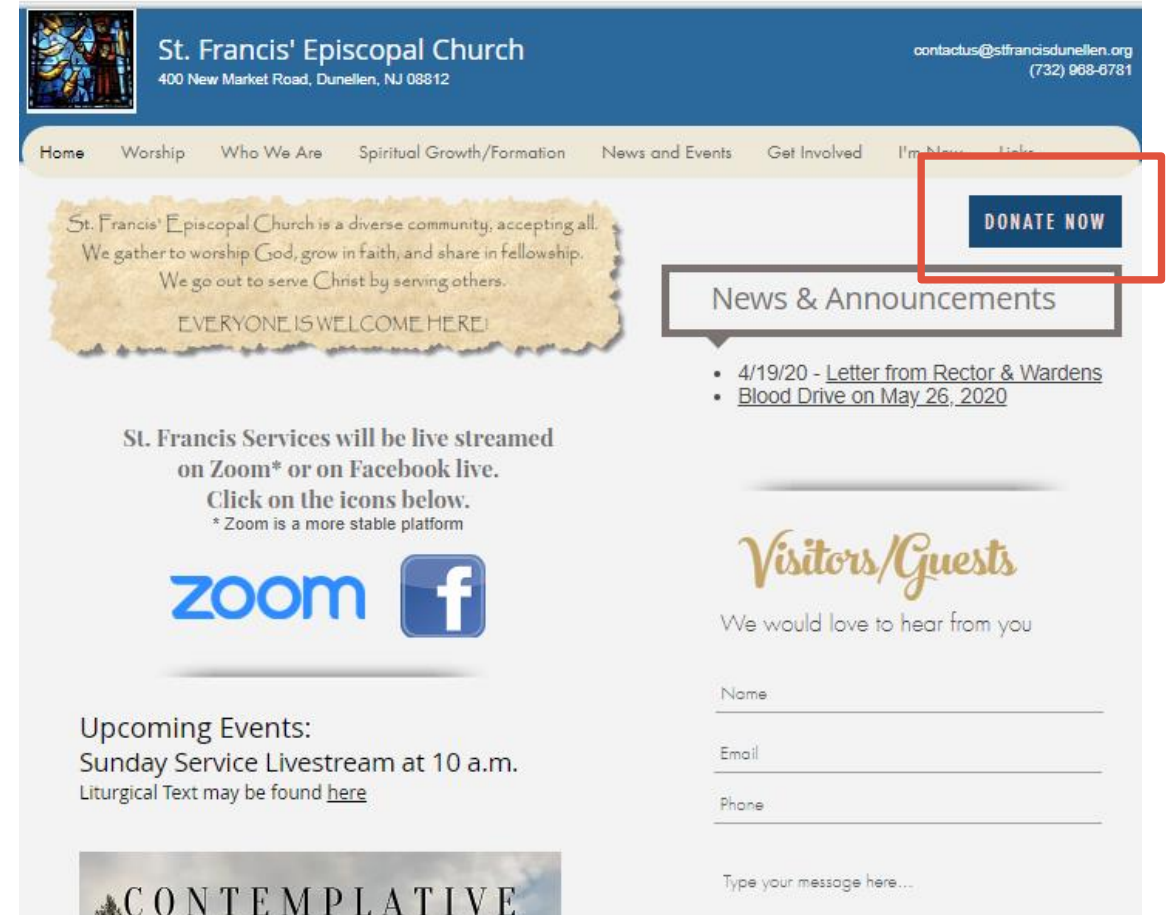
St. Francis' Episcopal Church
400 New Market Road, Dunellen, NJ 08812

contactus@stfrancisdunellen.org
(732) 968-6781

Home Worship Who We Are Spiritual Growth/Formation News and Events Get Involved I'm N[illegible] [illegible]

St. Francis' Episcopal Church is a diverse community, accepting all. We gather to worship God, grow in faith, and share in fellowship. We go out to serve Christ by serving others.

EVERYONE IS WELCOME HERE!

DONATE NOW

News & Announcements

- 4/19/20 - Letter from Rector & Wardens
- Blood Drive on May 26, 2020

St. Francis Services will be live streamed on Zoom* or on Facebook live. Click on the icons below.
* Zoom is a more stable platform

zoom

f

Visitors/Guests

We would love to hear from you

Name

Email

Phone

Type your message here...

Upcoming Events:
Sunday Service Livestream at 10 a.m.
Liturgical Text may be found here

CONTEMPLATIVE